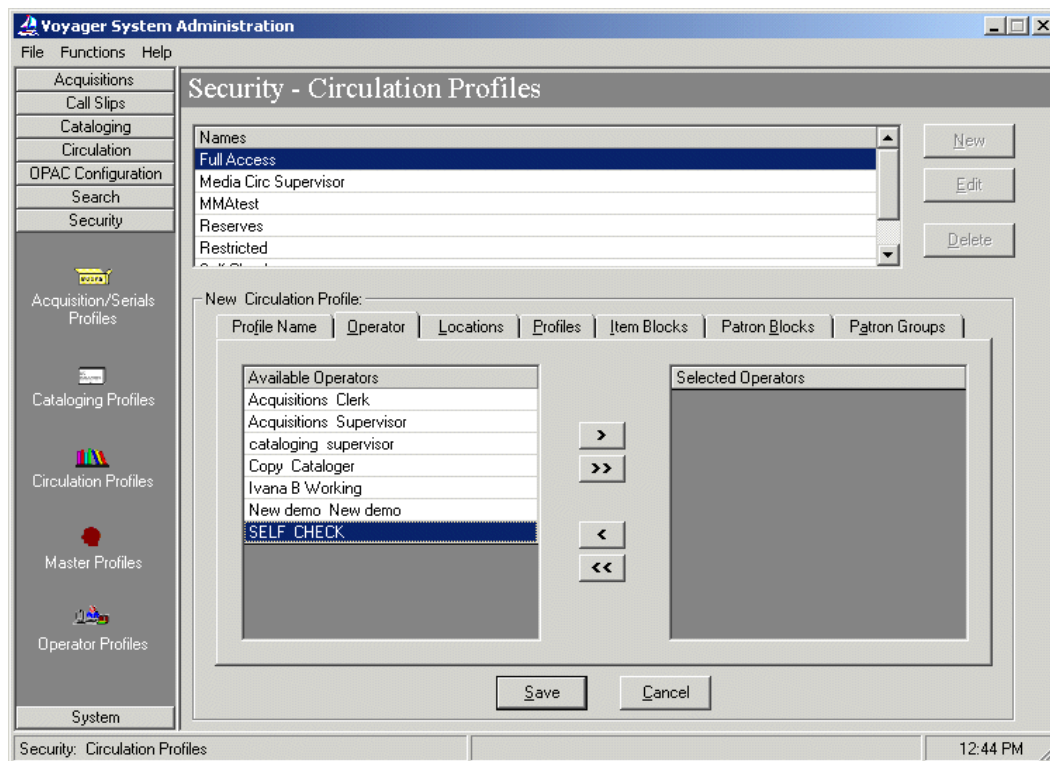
Voyager System Administration

File Functions Help

Acquisitions
Call Slips
Cataloging
Circulation
OPAC Configuration
Search
Security

Acquisition/Serials Profiles

Cataloging Profiles

Circulation Profiles

Master Profiles

Operator Profiles

System

Security - Circulation Profiles

Names
Full Access
Media Circ Supervisor
MMAtest
Reserves
Restricted
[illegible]

New
Edit
Delete

New Circulation Profile:

Profile Name | Operator | Locations | Profiles | Item Blocks | Patron Blocks | Patron Groups

Available Operators
Acquisitions Clerk
Acquisitions Supervisor
cataloging supervisor
Copy Cataloger
Ivana B Working
New demo New demo
SELF CHECK

>
>>
<
<<

Selected Operators

Save
Cancel

Security: Circulation Profiles

12:44 PM